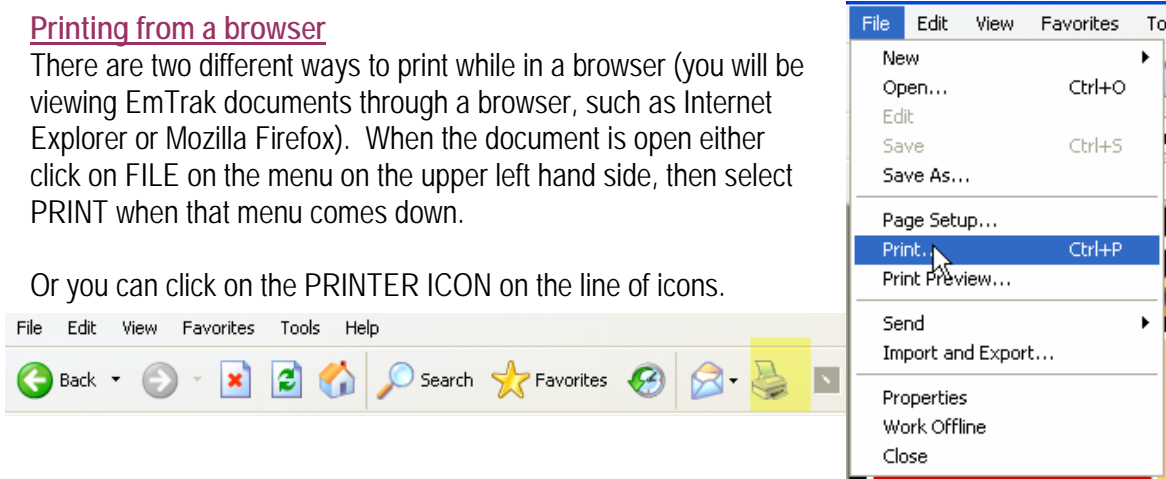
Printing from a browser

There are two different ways to print while in a browser (you will be viewing EmTrak documents through a browser, such as Internet Explorer or Mozilla Firefox). When the document is open either click on FILE on the menu on the upper left hand side, then select PRINT when that menu comes down.

Or you can click on the PRINTER ICON on the line of icons.

File Edit View Favorites Tools Help

Back Search Favorites

File Edit View Favorites To

New
Open... Ctrl+O
Edit
Save Ctrl+S
Save As...
Page Setup...
Print... Ctrl+P
Print Preview...
Send
Import and Export...
Properties
Work Offline
Close